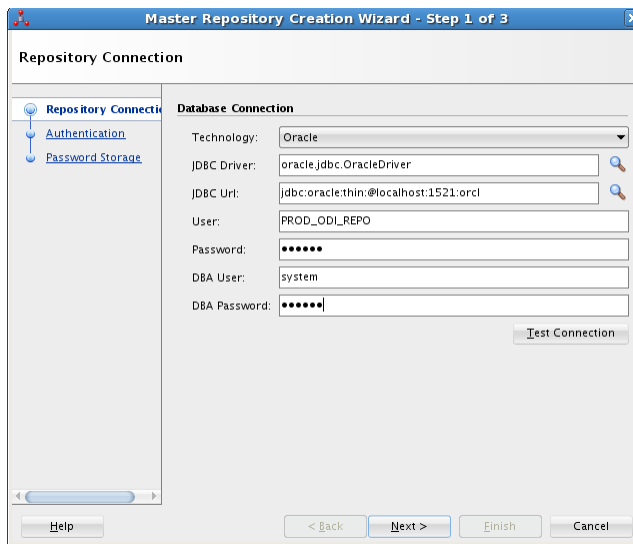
Master Repository Creation Wizard - Step 1 of 3

Repository Connection

Repository Connecti
Authentication
Password Storage

Database Connection

Technology: Oracle

JDBC Driver: oracle.jdbc.OracleDriver

JDBC Url: jdbc:oracle:thin:@localhost:1521:orcl

User: PROD_ODI_REPO

Password: ••••••

DBA User: system

DBA Password: ••••••

Test Connection

Help

< Back

Next >

Finish

Cancel